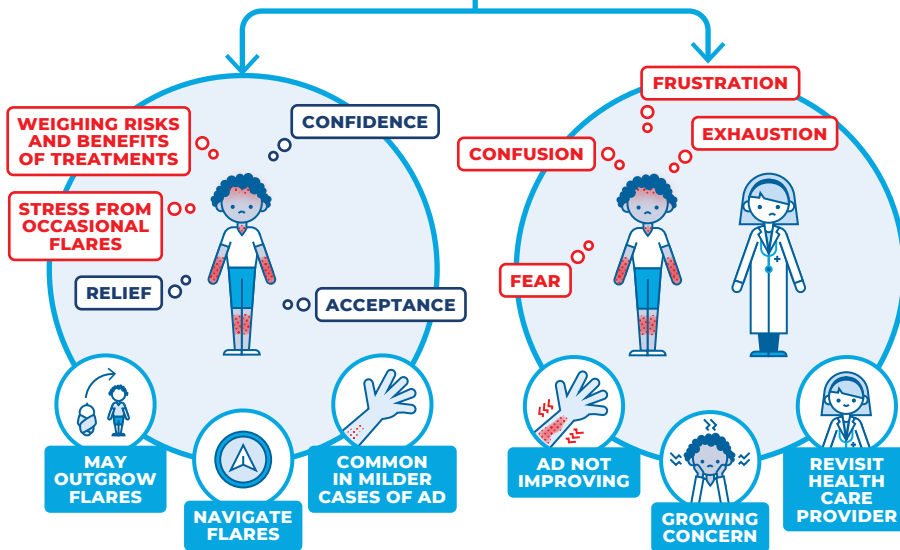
WEIGHING RISKS AND BENEFITS OF TREATMENTS

CONFIDENCE

STRESS FROM OCCASIONAL FLARES

RELIEF

ACCEPTANCE

MAY OUTGROW FLARES

NAVIGATE FLARES

COMMON IN MILDER CASES OF AD

FRUSTRATION

CONFUSION

EXHAUSTION

FEAR

AD NOT IMPROVING

GROWING CONCERN

REVISIT HEALTH CARE PROVIDER